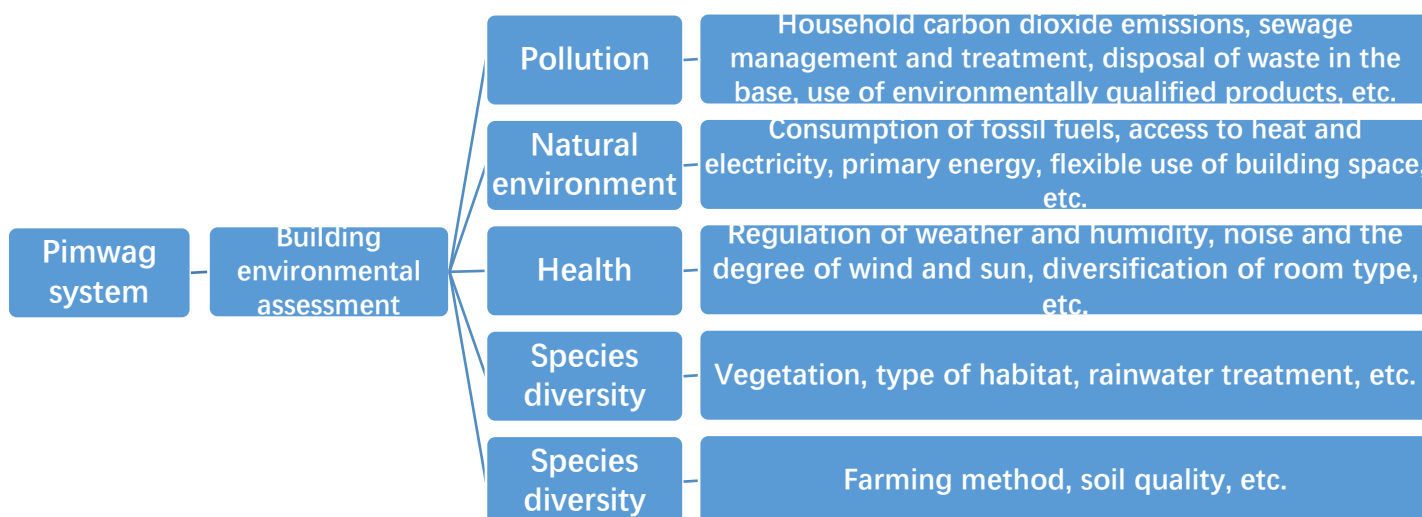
Pimwag system

Building environmental assessment

Pollution

Household carbon dioxide emissions, sewage management and treatment, disposal of waste in the base, use of environmentally qualified products, etc.

Natural environment

Consumption of fossil fuels, access to heat and electricity, primary energy, flexible use of building space, etc.

Health

Regulation of weather and humidity, noise and the degree of wind and sun, diversification of room type, etc.

Species diversity

Vegetation, type of habitat, rainwater treatment, etc.

Species diversity

Farming method, soil quality, etc.